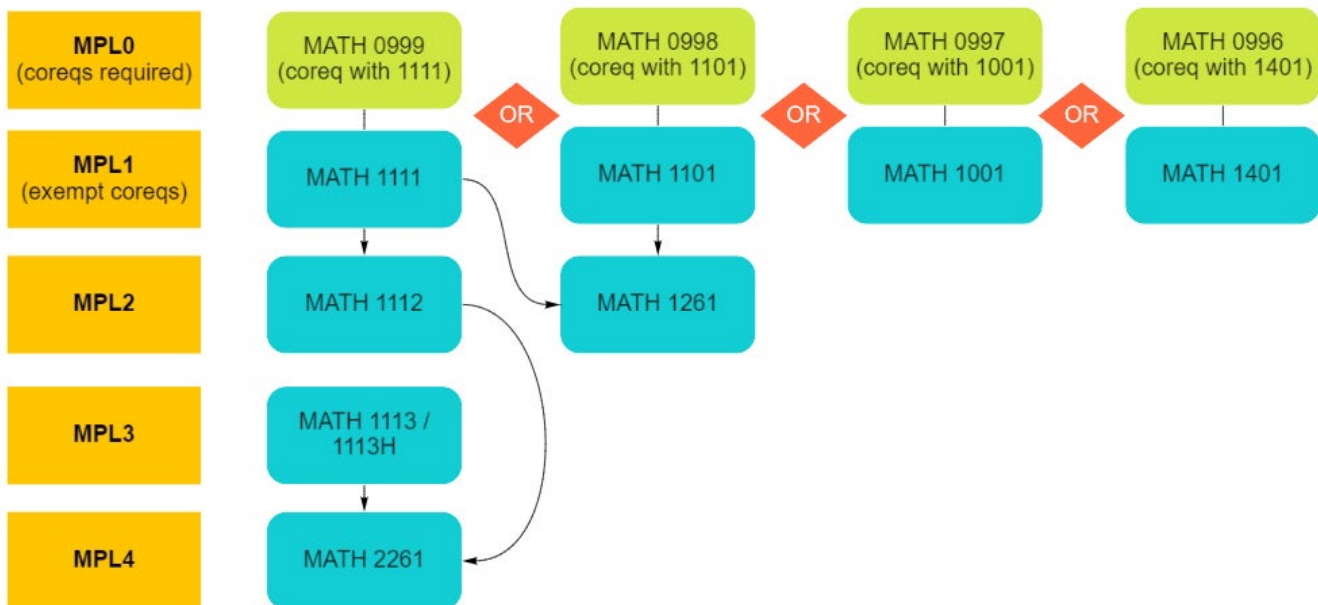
MPL0
(coreqs required)

MATH 0999
(coreq with 1111)

OR

MATH 0998
(coreq with 1101)

OR

MATH 0997
(coreq with 1001)

OR

MATH 0996
(coreq with 1401)

MPL1
(exempt coreqs)

MATH 1111

MATH 1101

MATH 1001

MATH 1401

MPL2

MATH 1112

MATH 1261

MPL3

MATH 1113 / 1113H

MPL4

MATH 2261